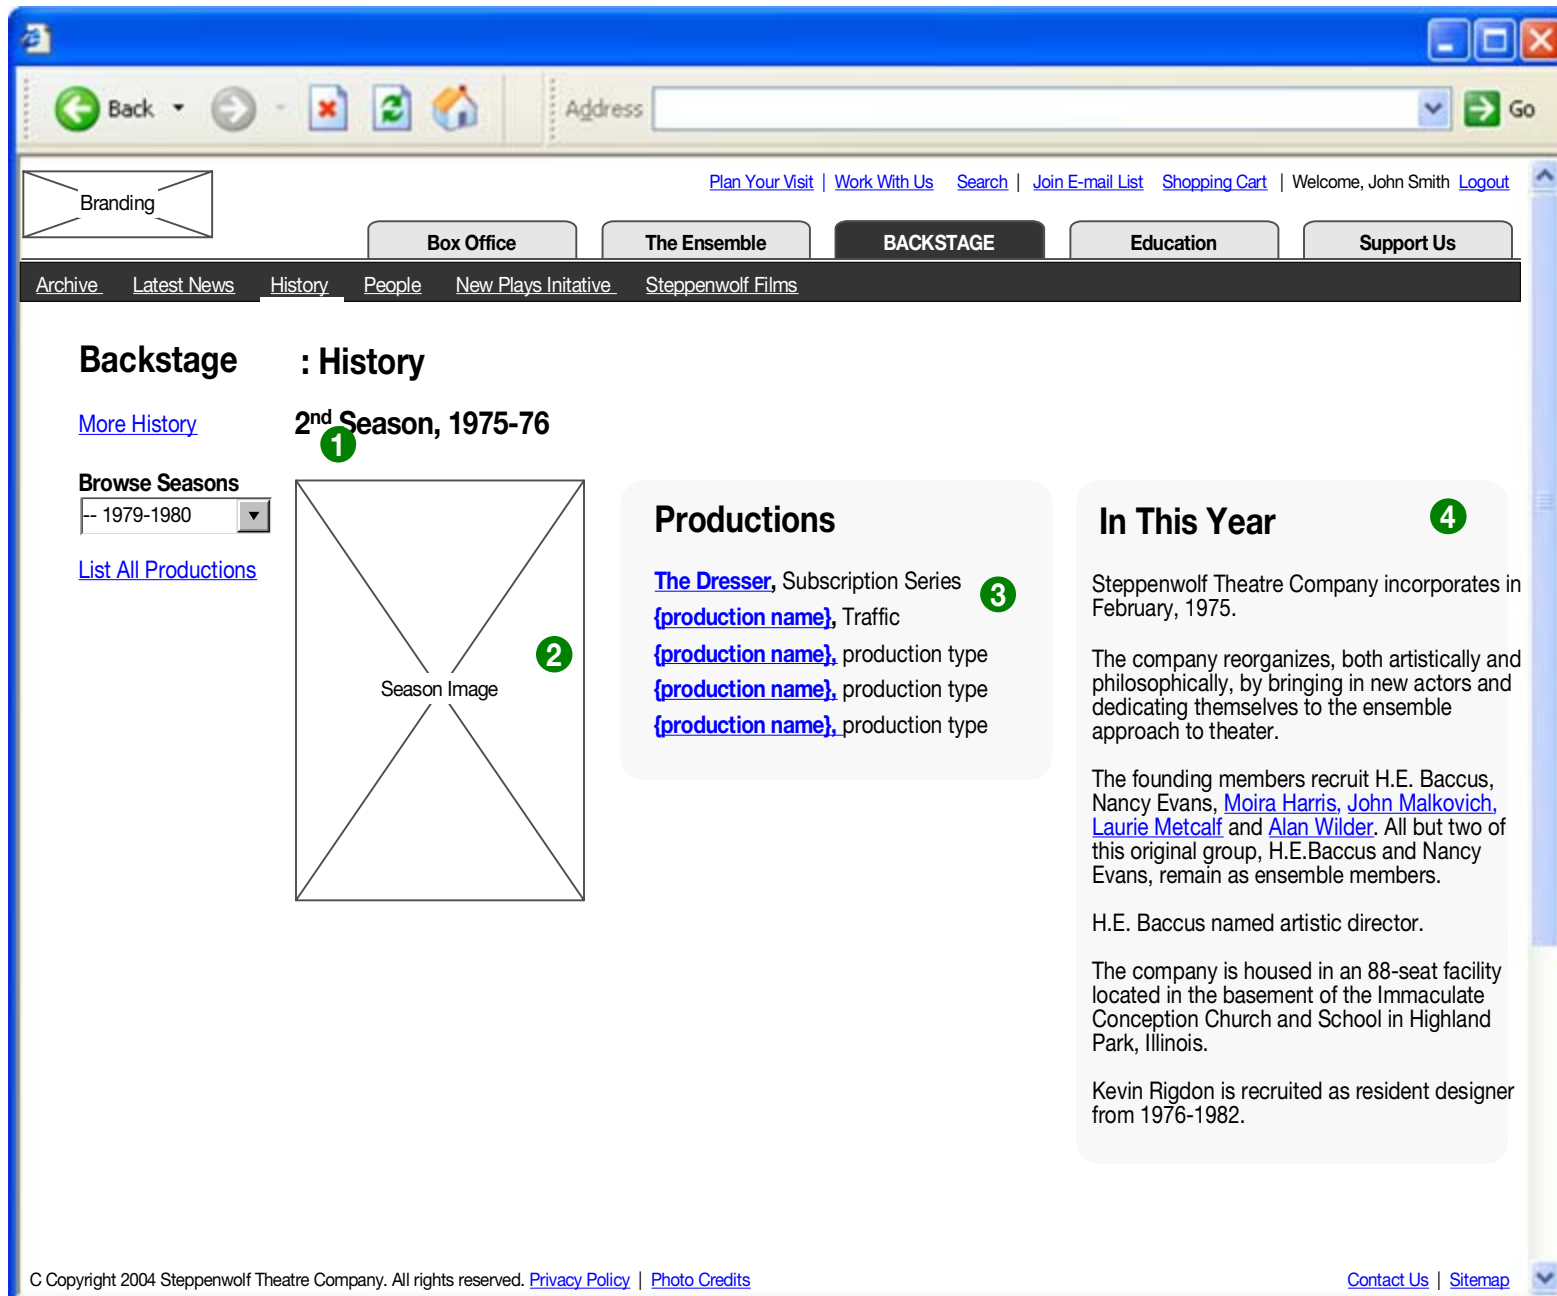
Back

Address

Go

Branding

Plan Your Visit | Work With Us Search | Join E-mail List Shopping Cart | Welcome, John Smith Logout

Box Office The Ensemble BACKSTAGE Education Support Us

Archive Latest News History People New Plays Initative Steppenwolf Films

Backstage : History

More History

$2^{nd}$ Season, 1975-76

1

Browse Seasons

-- 1979-1980

List All Productions

Season Image

2

Productions

The Dresser, Subscription Series

3

{production name}, Traffic

{production name}, production type

{production name}, production type

{production name}, production type

In This Year

4

Steppenwolf Theatre Company incorporates in February, 1975.

The company reorganizes, both artistically and philosophically, by bringing in new actors and dedicating themselves to the ensemble approach to theater.

The founding members recruit H.E. Baccus, Nancy Evans, Moira Harris, John Malkovich, Laurie Metcalf and Alan Wilder. All but two of this original group, H.E.Baccus and Nancy Evans, remain as ensemble members.

H.E. Baccus named artistic director.

The company is housed in an 88-seat facility located in the basement of the Immaculate Conception Church and School in Highland Park, Illinois.

Kevin Rigdon is recruited as resident designer from 1976-1982.

C Copyright 2004 Steppenwolf Theatre Company. All rights reserved. Privacy Policy | Photo Credits

Contact Us | Sitemap